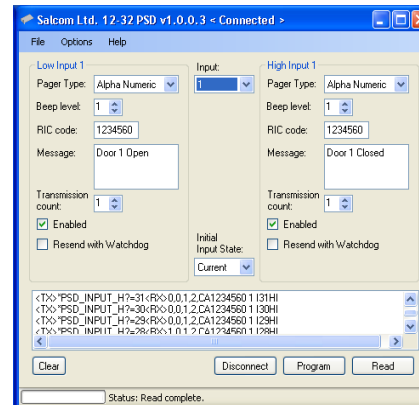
Salcom Ltd. 12-32 PSD v1.0.0.3 < Connected >

File Options Help

Low Input 1

Pager Type: Alpha Numeric

Beep level: 1

RIC code: 1234560

Message: Door 1 Open

Transmission count: 1

Enabled

Resend with Watchdog

Input:

1

Initial Input State:

Current

High Input 1

Pager Type: Alpha Numeric

Beep level: 1

RIC code: 1234560

Message: Door 1 Closed

Transmission count: 1

Enabled

Resend with Watchdog

<TX>"PSD_INPUT_H?=31<RX>0,0,1,2,CA1234560 1 I31HI
<TX>"PSD_INPUT_H?=30<RX>0,0,1,2,CA1234560 1 I30HI
<TX>"PSD_INPUT_H?=29<RX>0,0,1,2,CA1234560 1 I29HI
<TX>"PSD_INPUT_H?=28<RX>0,1,2,CA1234560 1 I28HI

Clear

Disconnect

Program

Read

Status: Read complete.